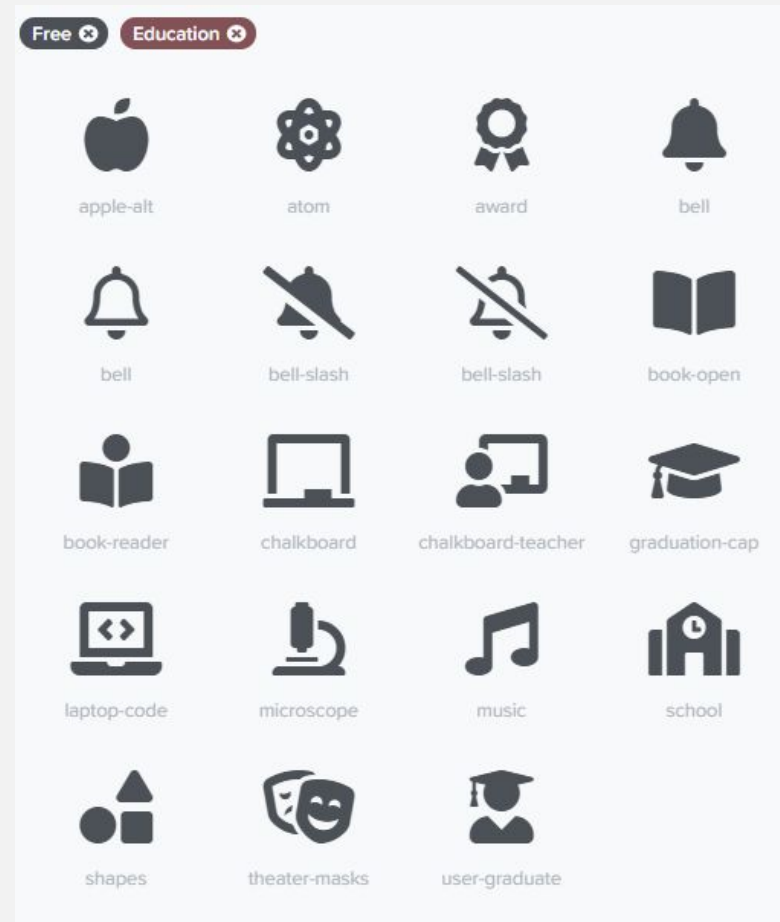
Free Education

apple-alt atom award bell

bell bell-slash bell-slash book-open

book-reader chalkboard chalkboard-teacher graduation-cap

laptop-code microscope music school

shapes theater-masks user-graduate